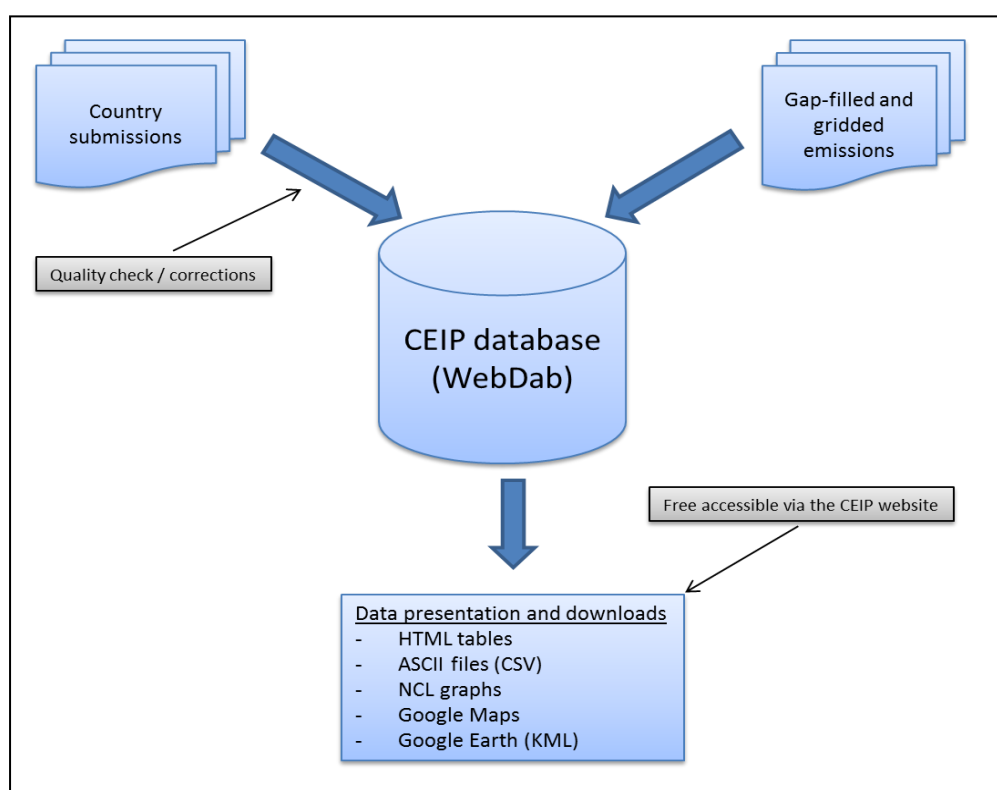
Country submissions

Gap-filled and gridded emissions

Quality check / corrections

CEIP database (WebDab)

Free accessible via the CEIP website

Data presentation and downloads
- HTML tables
- ASCII files (CSV)
- NCL graphs
- Google Maps
- Google Earth (KML)